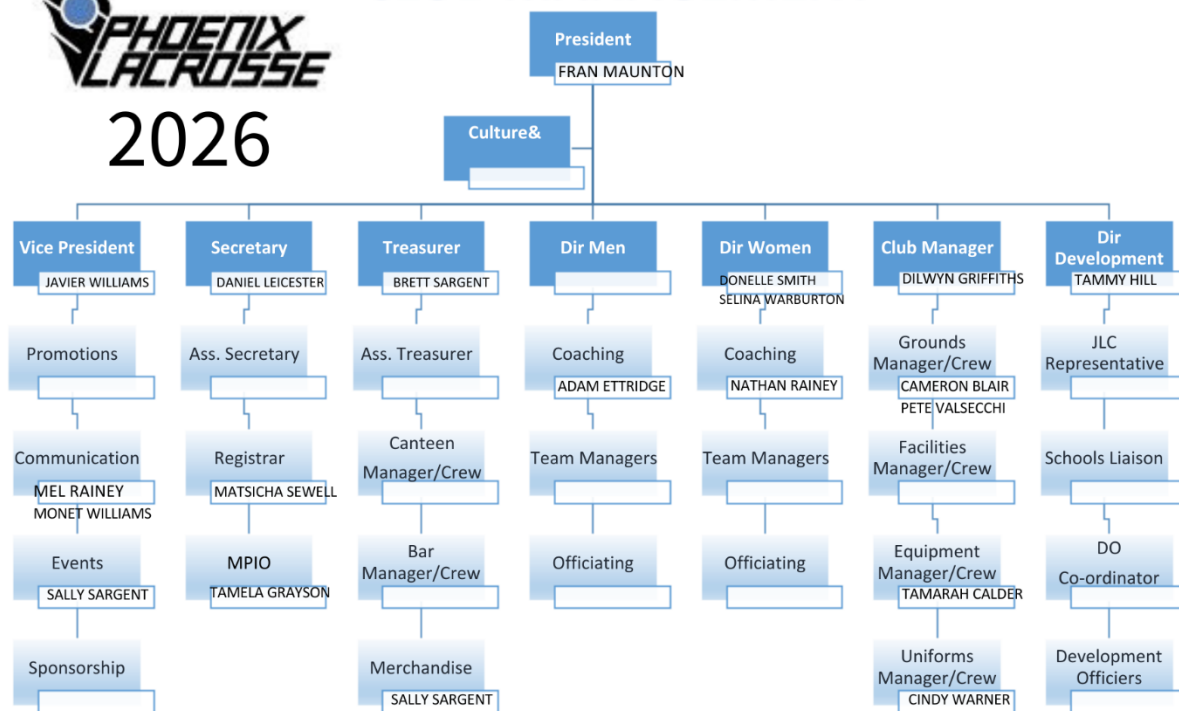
PHOENIX LACROSSE

2026

President
FRAN MAUNTON

Culture&

Vice President
JAVIER WILLIAMS

Promotions

Communication
MEL RAINEY
MONET WILLIAMS

Events
SALLY SARGENT

Sponsorship

Secretary
DANIEL LEICESTER

Ass. Secretary

Registrar
MATSICHA SEWELL

MPIO
TAMELA GRAYSON

Treasurer
BRETT SARGENT

Ass. Treasurer

Canteen Manager/Crew

Bar Manager/Crew

Merchandise
SALLY SARGENT

Dir Men

Coaching
ADAM ETTRIDGE

Team Managers

Officiating

Dir Women
DONELLE SMITH
SELINA WARBURTON

Coaching
NATHAN RAINEY

Team Managers

Officiating

Club Manager
DILWYN GRIFFITHS

Grounds Manager/Crew
CAMERON BLAIR
PETE VALSECCHI

Facilities Manager/Crew

Equipment Manager/Crew
TAMARAH CALDER

Uniforms Manager/Crew
CINDY WARNER

Dir Development
TAMMY HILL

JLC Representative

Schools Liaison

DO Co-ordinator

Development Officiers